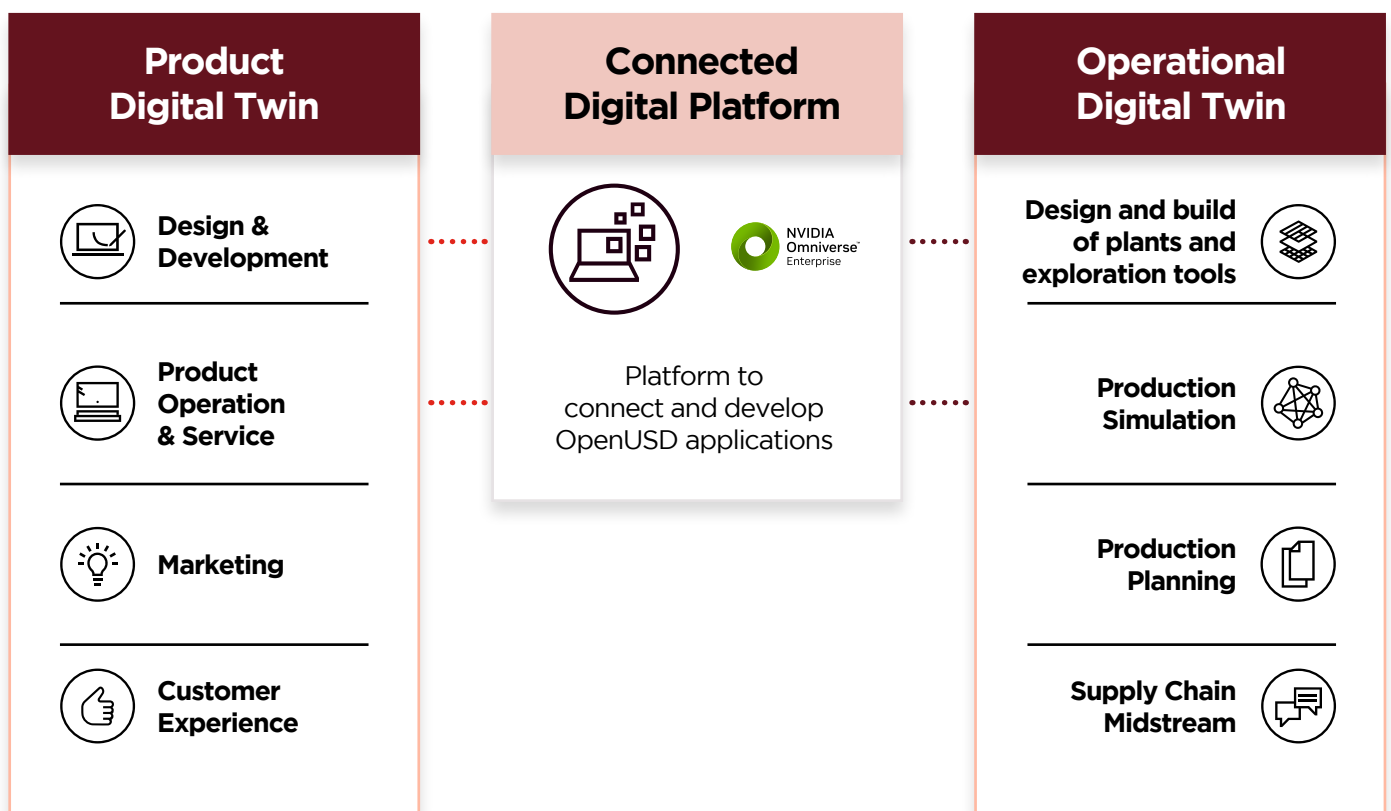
Product Digital Twin

Design & Development

Product Operation & Service

Marketing

Customer Experience

Connected Digital Platform

NVIDIA Omniverse Enterprise

Platform to connect and develop OpenUSD applications

Operational Digital Twin

Design and build of plants and exploration tools

Production Simulation

Production Planning

Supply Chain Midstream